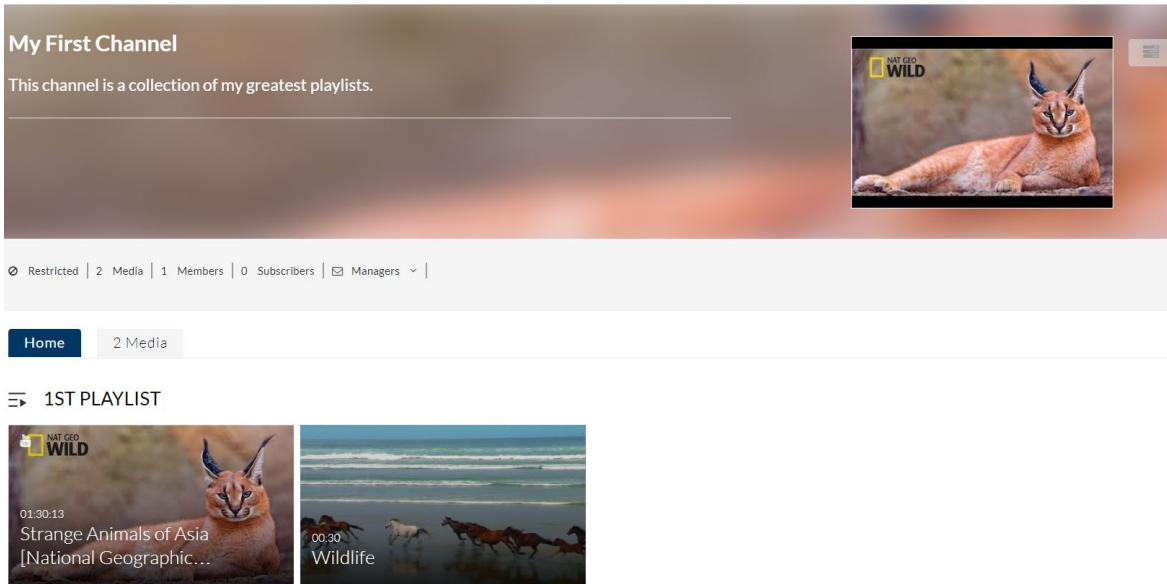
My First Channel

This channel is a collection of my greatest playlists.

NAT GEO WILD

Restricted | 2 Media | 1 Members | 0 Subscribers | Managers

Home

2 Media

1ST PLAYLIST

NAT GEO WILD

01:30:13
Strange Animals of Asia [National Geographic…

00:30
Wildlife